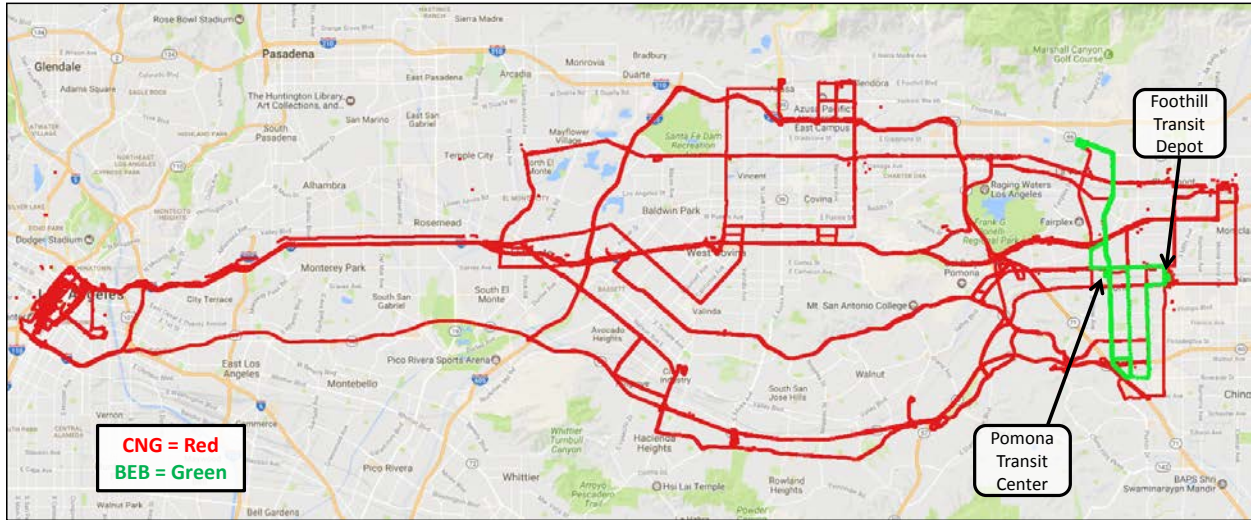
Foothill Transit Depot

Pomona Transit Center

CNG = Red
BEB = Green

Rose Bowl Stadium
Sierra Madre
Glendale
Pasadena
Bradbury
Monrovia
Duarte
Arcadia
East Pasadena
Adams Square
The Huntington Library, Art Collections, and...
San Marino
East San Gabriel
South Pasadena
Mayflower Village
Santa Fe Dam Recreation
Azusa Pacific
East Campus
Glendora
Marshall Canyon Golf Course
Temple City
North El Monte
El Monte
Vincent
Covina
Raging Waters Los Angeles
Alhambra
Baldwin Park
Fairplex
Rosemead
Montclair
Dodgers Stadium
Monterey Park
West Covina
Pomona
Los Angeles
City Terrace
South San Gabriel
South El Monte
Valinda
Mt San Antonio College
Avocado Heights
Pico Rivera Sports Arena
East Los Angeles
Montebello
City of Industry
Walnut
South San Jose Hills
Vernon
Commerce
Pico Rivera
Whittier
Hacienda Heights
Rowland Heights
Chino
BAPS Shri Swaminarayan Mandir
Hsi Lai Temple
Bell Gardens